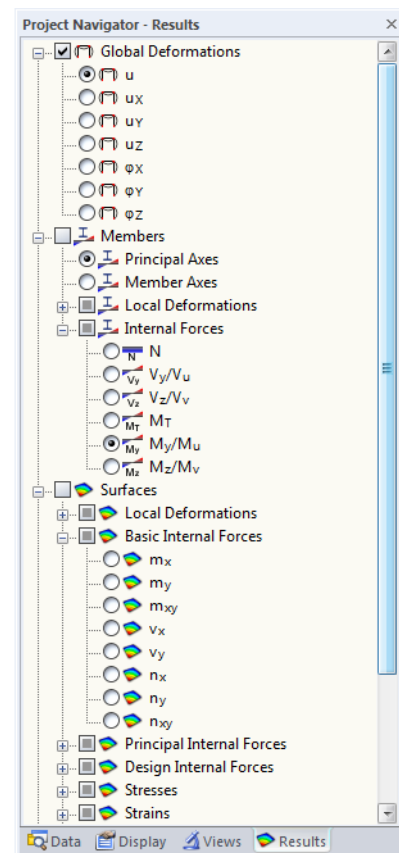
Project Navigator - Results

Global Deformations
u
$u_X$
$u_Y$
$u_Z$
$\varphi_X$
$\varphi_Y$
$\varphi_Z$
Members
Principal Axes
Member Axes
Local Deformations
Internal Forces
N
$V_y/V_u$
$V_z/V_v$
$M_T$
$M_y/M_u$
$M_z/M_v$
Surfaces
Local Deformations
Basic Internal Forces
$m_x$
$m_y$
$m_{xy}$
$v_x$
$v_y$
$n_x$
$n_y$
$n_{xy}$
Principal Internal Forces
Design Internal Forces
Stresses
Strains

Data Display Views Results